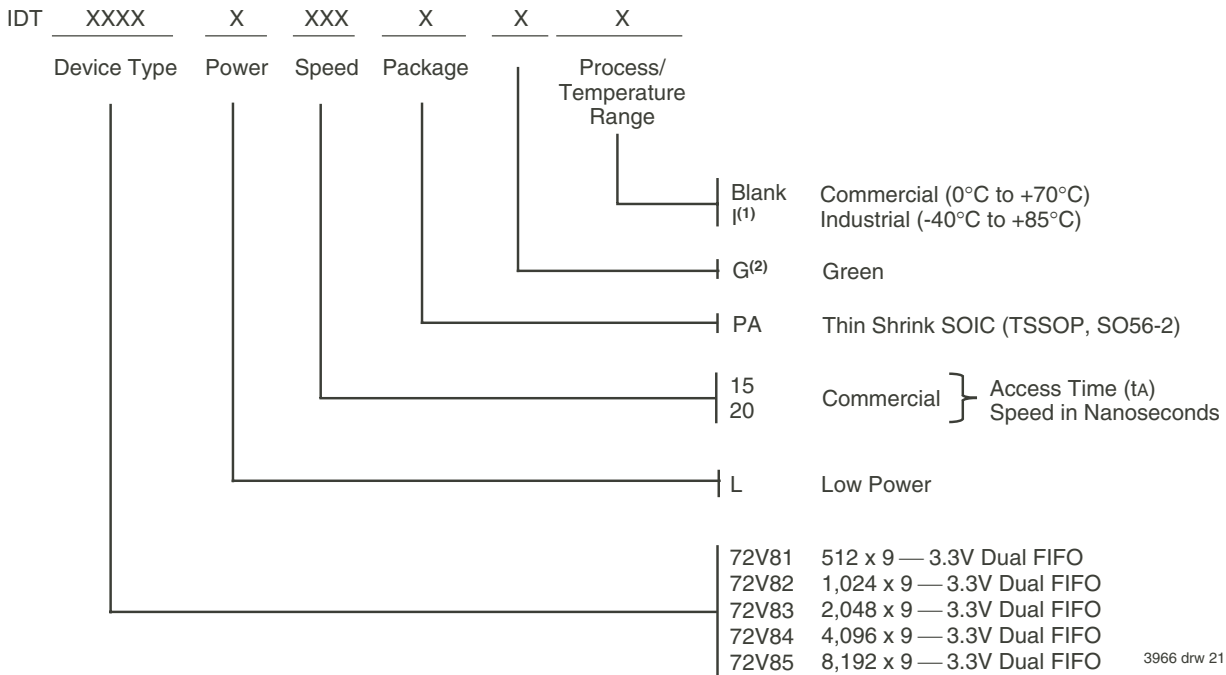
IDT XXXX X XXX X X X

Device Type Power Speed Package Process/ Temperature Range

Blank Commercial (0°C to +70°C)
I$^{(1)}$ Industrial (-40°C to +85°C)

G$^{(2)}$ Green

PA Thin Shrink SOIC (TSSOP, SO56-2)

15
20 Commercial Access Time ($t_A$) Speed in Nanoseconds

L Low Power

72V81 512 x 9 — 3.3V Dual FIFO
72V82 1,024 x 9 — 3.3V Dual FIFO
72V83 2,048 x 9 — 3.3V Dual FIFO
72V84 4,096 x 9 — 3.3V Dual FIFO
72V85 8,192 x 9 — 3.3V Dual FIFO

3966 drw 21